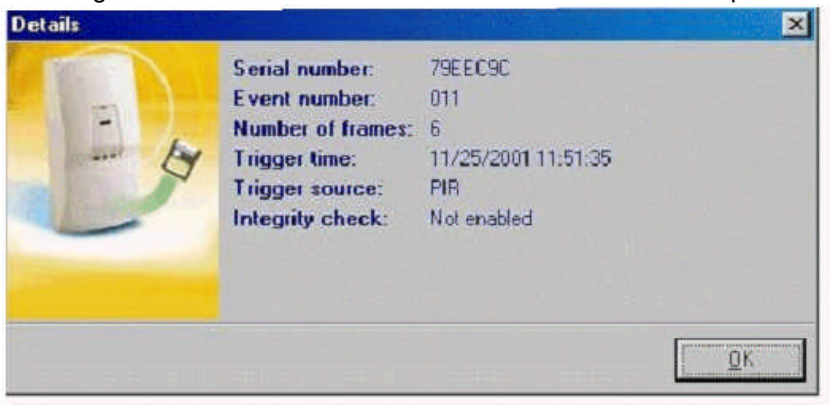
Details

| | |
|---|---|
| Serial number: | 79EEC9C |
| Event number: | 011 |
| Number of frames: | 6 |
| Trigger time: | 11/25/2001 11:51:35 |
| Trigger source: | PIR |
| Integrity check: | Not enabled |

OK